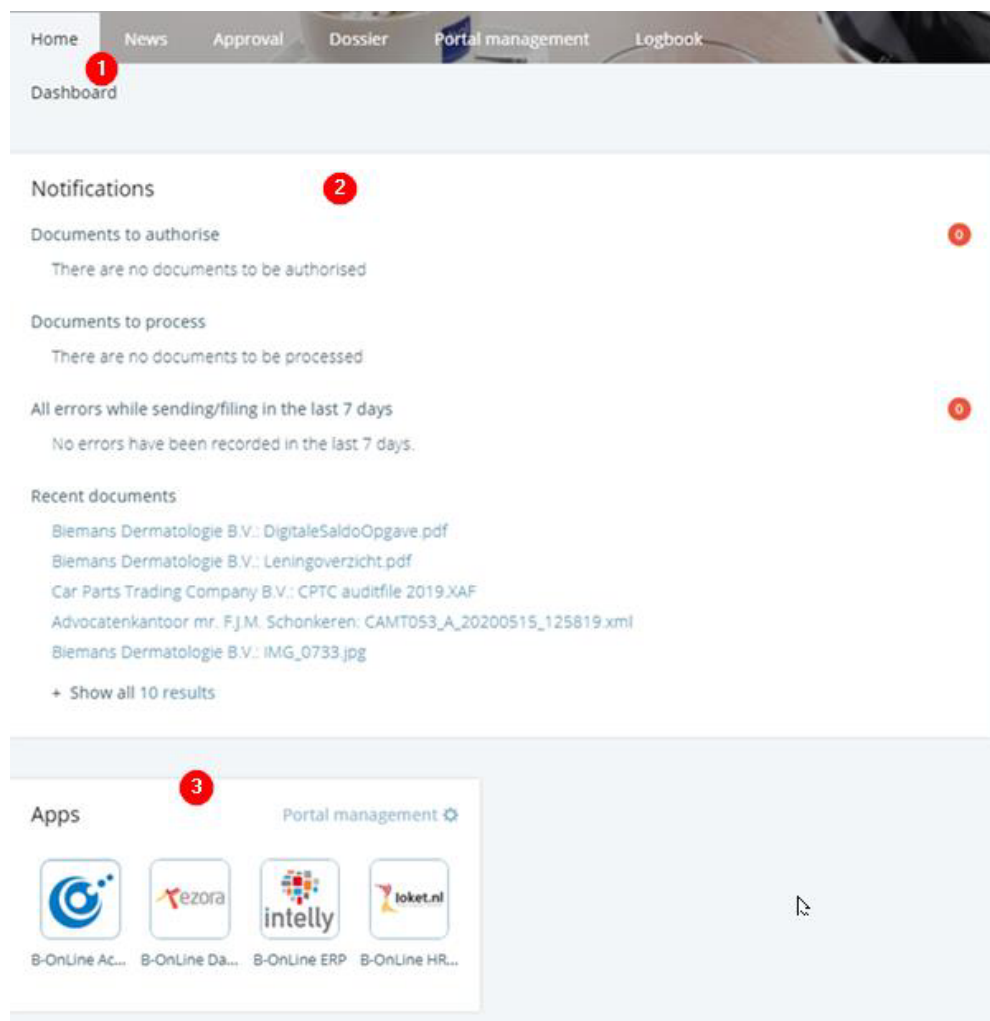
Home News Approval Dossier Portal management Logbook

1

Dashboard

Notifications 2

Documents to authorise 0

There are no documents to be authorised

Documents to process

There are no documents to be processed

All errors while sending/filing in the last 7 days 0

No errors have been recorded in the last 7 days.

Recent documents

Biemans Dermatologie B.V.: DigitaleSaldoOpgave.pdf
Biemans Dermatologie B.V.: Leningoverzicht.pdf
Car Parts Trading Company B.V.: CPTC auditfile 2019.XAF
Advocatenkantoor mr. F.J.M. Schonkeren: CAMT053_A_20200515_125819.xml
Biemans Dermatologie B.V.: IMG_0733.jpg

+ Show all 10 results

3

Apps Portal management

ezora intelly loket.nl

B-OnLine Ac... B-OnLine Da... B-OnLine ERP B-OnLine HR...